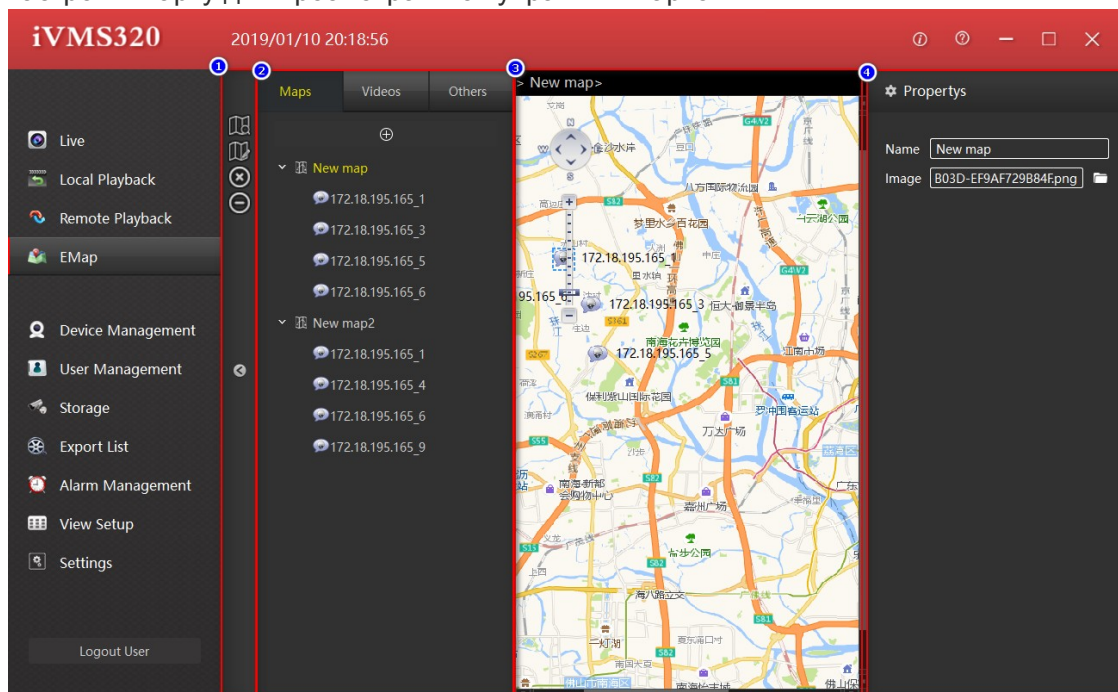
iVMS320 2019/01/10 20:18:56

1 2 3 4

Live
Local Playback
Remote Playback
EMap
Device Management
User Management
Storage
Export List
Alarm Management
View Setup
Settings
Logout User

Maps Videos Others

New map
172.18.195.165_1
172.18.195.165_3
172.18.195.165_5
172.18.195.165_6
New map2
172.18.195.165_1
172.18.195.165_4
172.18.195.165_6
172.18.195.165_9

> New map>

172.18.195.165_1
95.165_6
172.18.195.165_3
172.18.195.165_5

Propertys
Name New map
Image B03D-EF9AF729B84F.png